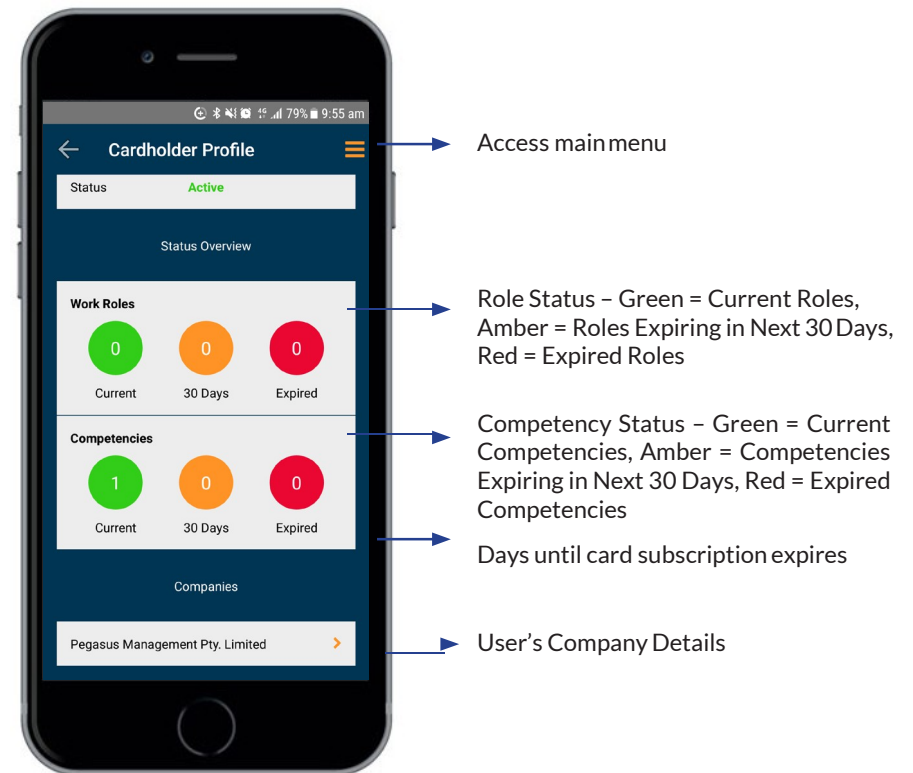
79% 9:55 am

Cardholder Profile

Status Active

Status Overview

Work Roles

0 0 0

Current 30 Days Expired

Competencies

1 0 0

Current 30 Days Expired

Companies

Pegasus Management Pty. Limited

Access main menu

Role Status – Green = Current Roles, Amber = Roles Expiring in Next 30 Days, Red = Expired Roles

Competency Status – Green = Current Competencies, Amber = Competencies Expiring in Next 30 Days, Red = Expired Competencies

Days until card subscription expires

User's Company Details